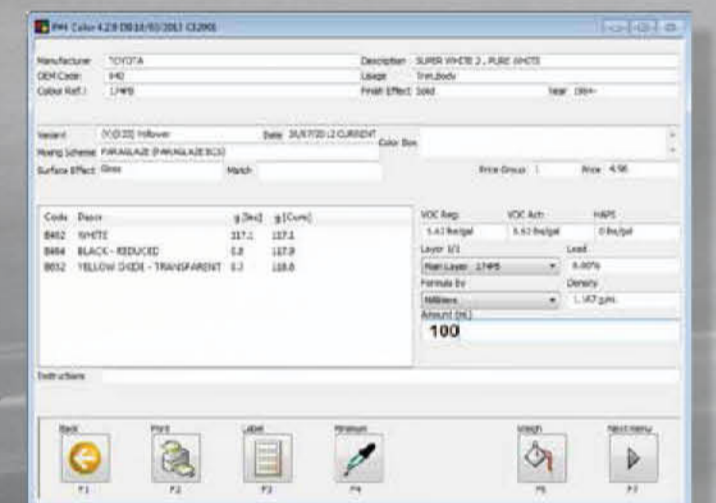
PM4 Color 4.2.9 DB 10/03/2017 C12001

Manufacturer TOYOTA
OEM Code 040
Colour Ref. 1749B

Description SUPER WHITE 2 , PURE WHITE
Usage Trim,Body
Finish Effect Solid
Year 1994-

Variant [Y] [D20] Yellower
Date 20/07/2012 CURRENT
Mixing Scheme PARAGLAZE (PARAGLAZE BC3)
Color Box
Surface Effect Gloss
Match
Price Group 1
Price 4.96

| Code | Descr | g [Inc] | g [Cum] |
|---|---|---|---|
| B402 | WHITE | 117.1 | 117.1 |
| B404 | BLACK - REDUCED | 0.8 | 117.9 |
| B052 | YELLOW OXIDE - TRANSPARENT | 0.2 | 118.0 |

VOC Reg.
5.63 lbs/gal
VOC Act.
5.63 lbs/gal
HAPS
0 lbs/gal
Layer 1/1
Main Layer 1749B
Lead
0.00%
Formula By
Milliliters
Density
1.167 g/ml
Amount (ml)
100

Instructions

Back
F1
Print
F2
Label
F3
Pipette
F4
Weigh
F5
Next menu
F7